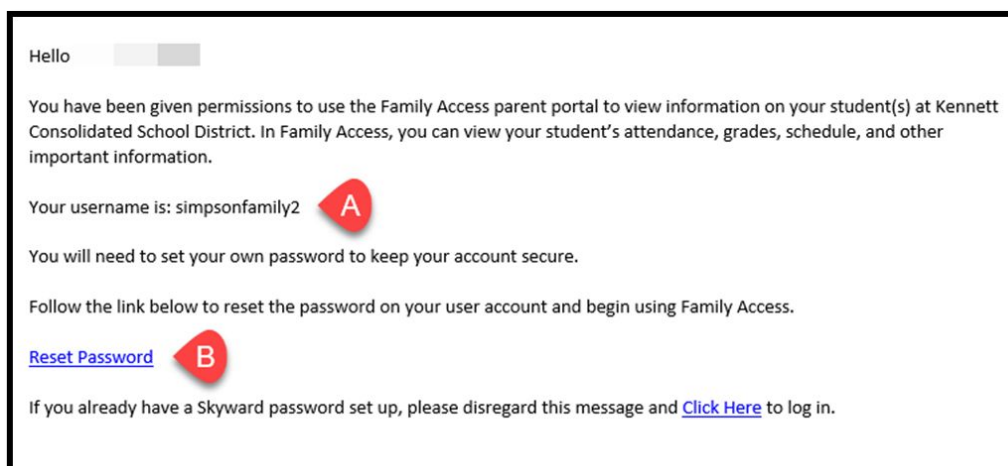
Hello

You have been given permissions to use the Family Access parent portal to view information on your student(s) at Kennett Consolidated School District. In Family Access, you can view your student's attendance, grades, schedule, and other important information.

Your username is: simpsonfamily2 A

You will need to set your own password to keep your account secure.

Follow the link below to reset the password on your user account and begin using Family Access.

Reset Password B

If you already have a Skyward password set up, please disregard this message and Click Here to log in.